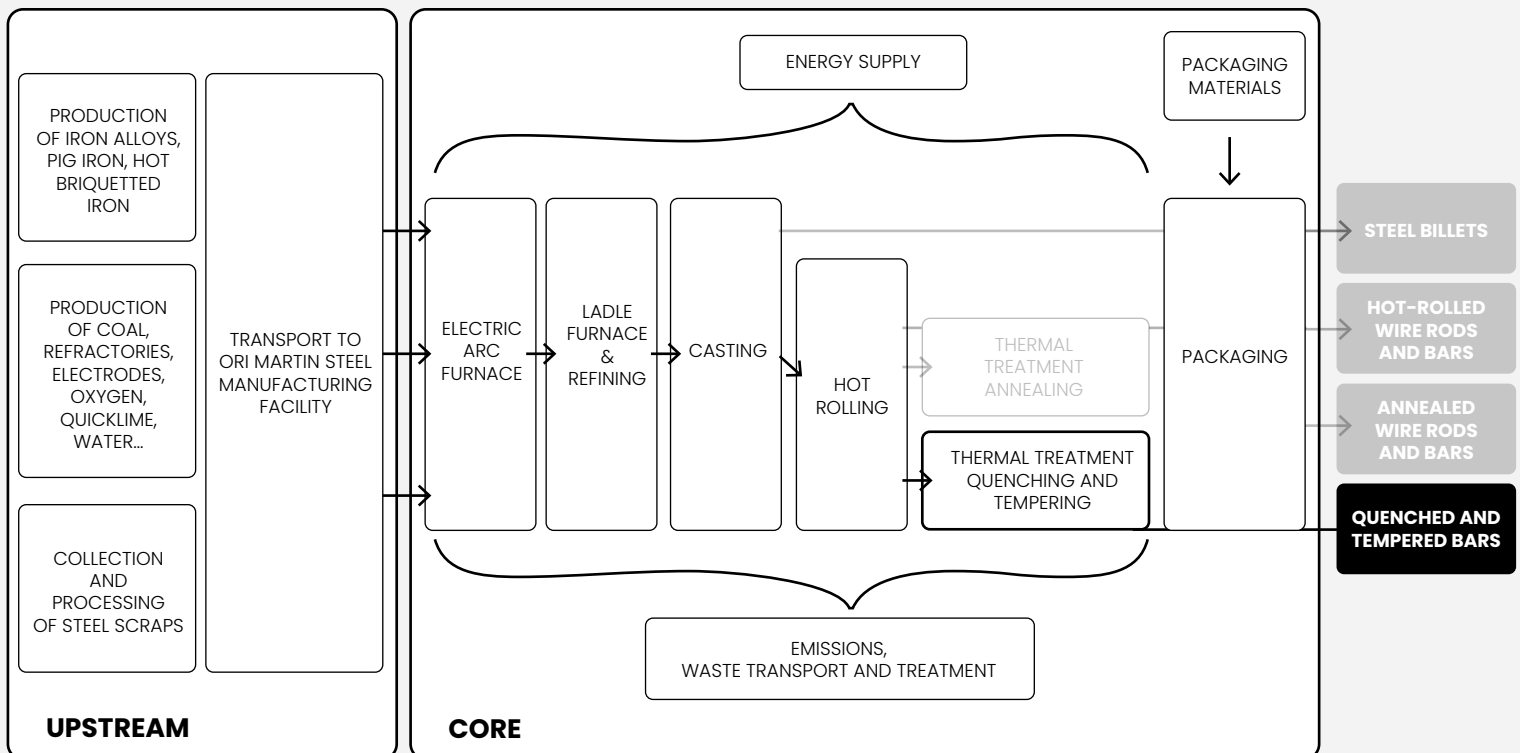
PRODUCTION OF IRON ALLOYS, PIG IRON, HOT BRIQUETTED IRON

PRODUCTION OF COAL, REFRACTORIES, ELECTRODES, OXYGEN, QUICKLIME, WATER...

COLLECTION AND PROCESSING OF STEEL SCRAPS

TRANSPORT TO ORI MARTIN STEEL MANUFACTURING FACILITY

UPSTREAM

ENERGY SUPPLY

PACKAGING MATERIALS

ELECTRIC ARC FURNACE

LADLE FURNACE & REFINING

CASTING

HOT ROLLING

THERMAL TREATMENT ANNEALING

THERMAL TREATMENT QUENCHING AND TEMPERING

PACKAGING

EMISSIONS, WASTE TRANSPORT AND TREATMENT

CORE

STEEL BILLETS

HOT-ROLLED WIRE RODS AND BARS

ANNEALED WIRE RODS AND BARS

QUENCHED AND TEMPERED BARS